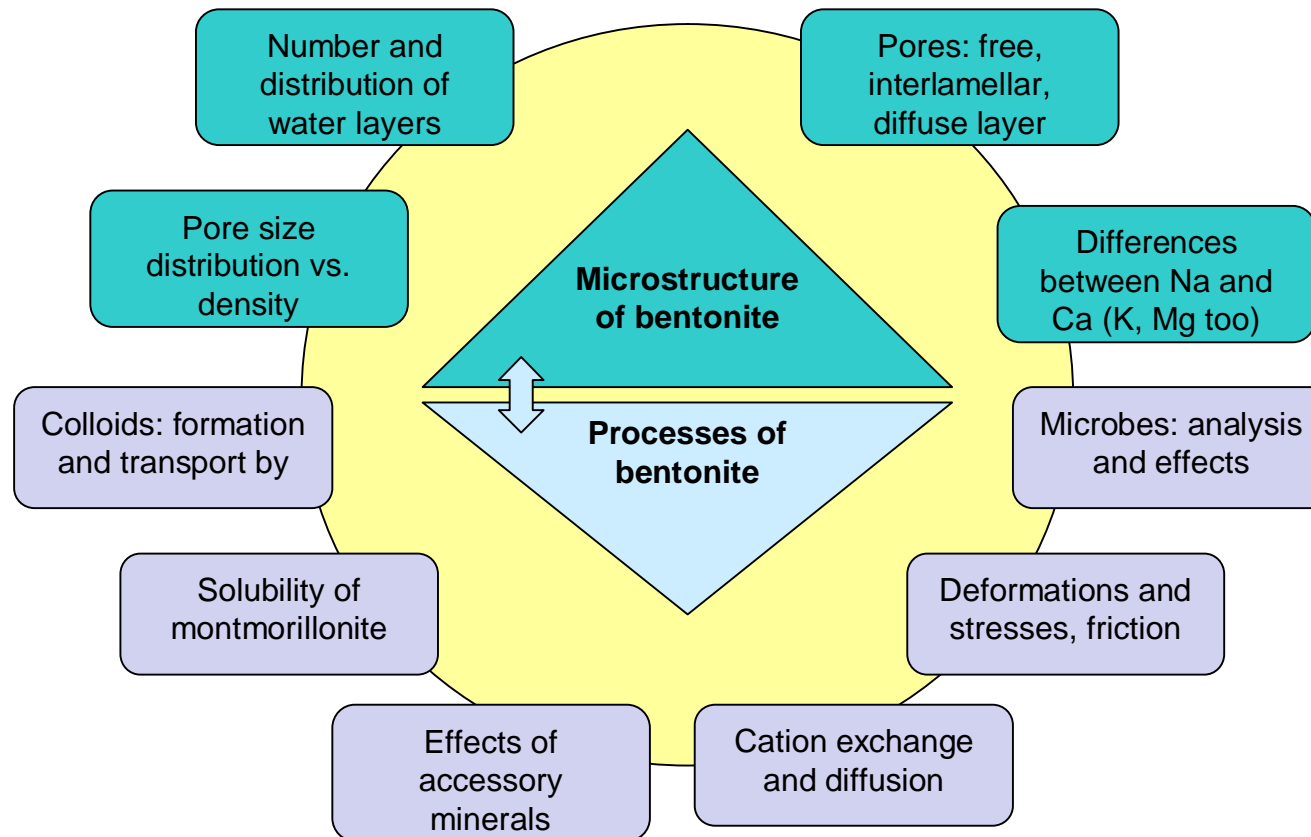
Number and distribution of water layers

Pores: free, interlamellar, diffuse layer

Pore size distribution vs. density

Microstructure of bentonite

Differences between Na and Ca (K, Mg too)

Colloids: formation and transport by

Processes of bentonite

Microbes: analysis and effects

Solubility of montmorillonite

Deformations and stresses, friction

Effects of accessory minerals

Cation exchange and diffusion